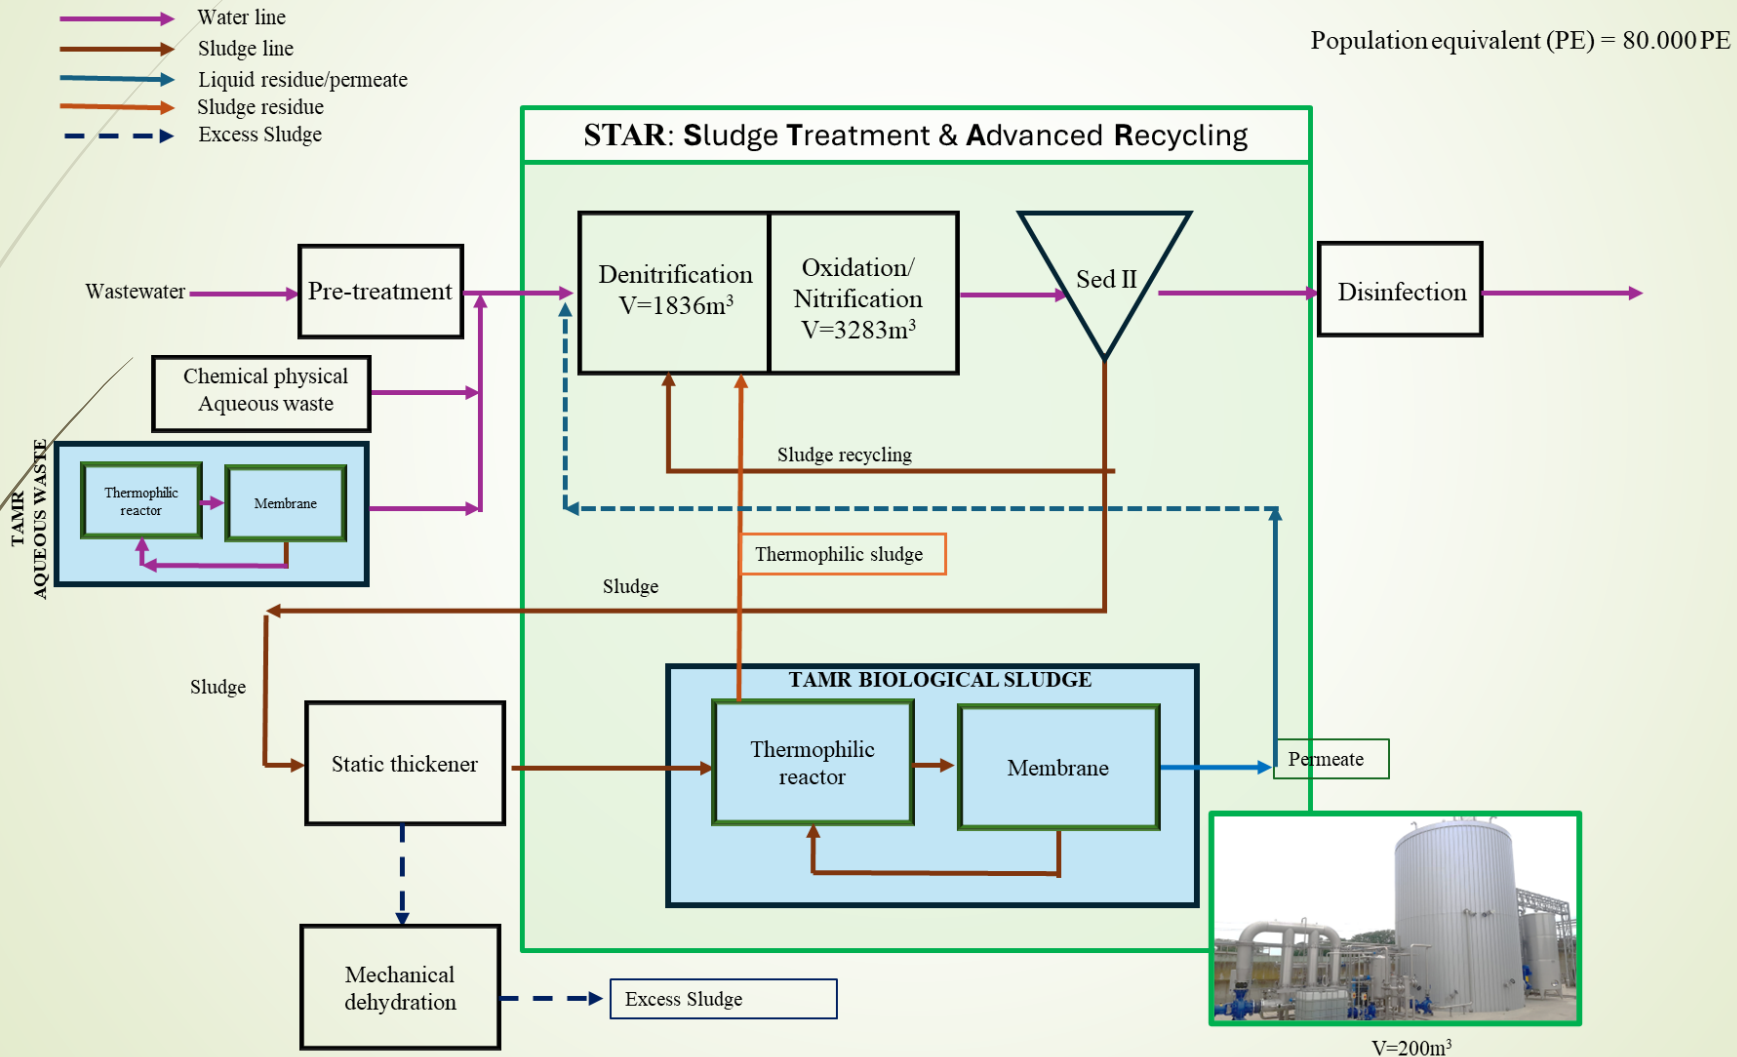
Water line
Sludge line
Liquid residue/permeate
Sludge residue
Excess Sludge

Population equivalent (PE) = 80.000 PE

STAR: Sludge Treatment & Advanced Recycling

Wastewater

Pre-treatment

Denitrification $V=1836m^3$

Oxidation/ Nitrification $V=3283m^3$

Sed II

Disinfection

Chemical physical Aqueous waste

TAMR AQUEOUS WASTE

Thermophilic reactor

Membrane

Sludge recycling

Thermophilic sludge

Sludge

Sludge

TAMR BIOLOGICAL SLUDGE

Static thickener

Thermophilic reactor

Membrane

Permeate

Mechanical dehydration

Excess Sludge

$V=200m^3$